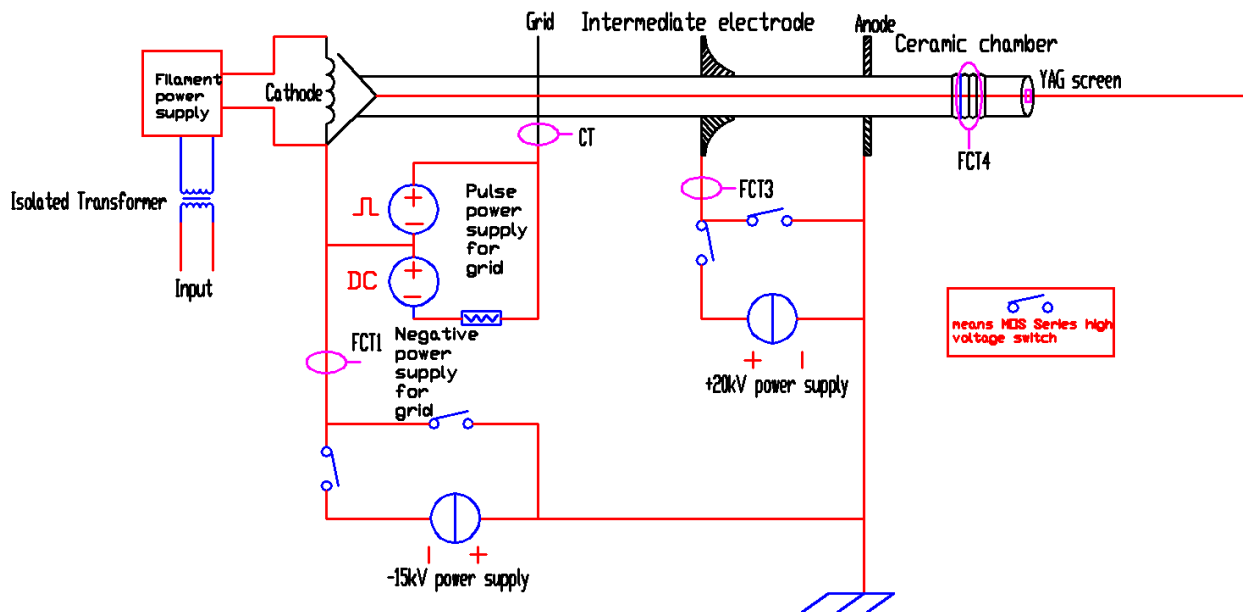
Grid

Intermediate electrode

Anode

Ceramic chamber

Filament power supply

Cathode

YAG screen

CT

FCT4

Isolated Transformer

Input

Pulse power supply for grid

FCT3

DC

Negative power supply for grid

FCT1

means MOS Series high voltage switch

+ |

+20kV power supply

| +

-15kV power supply